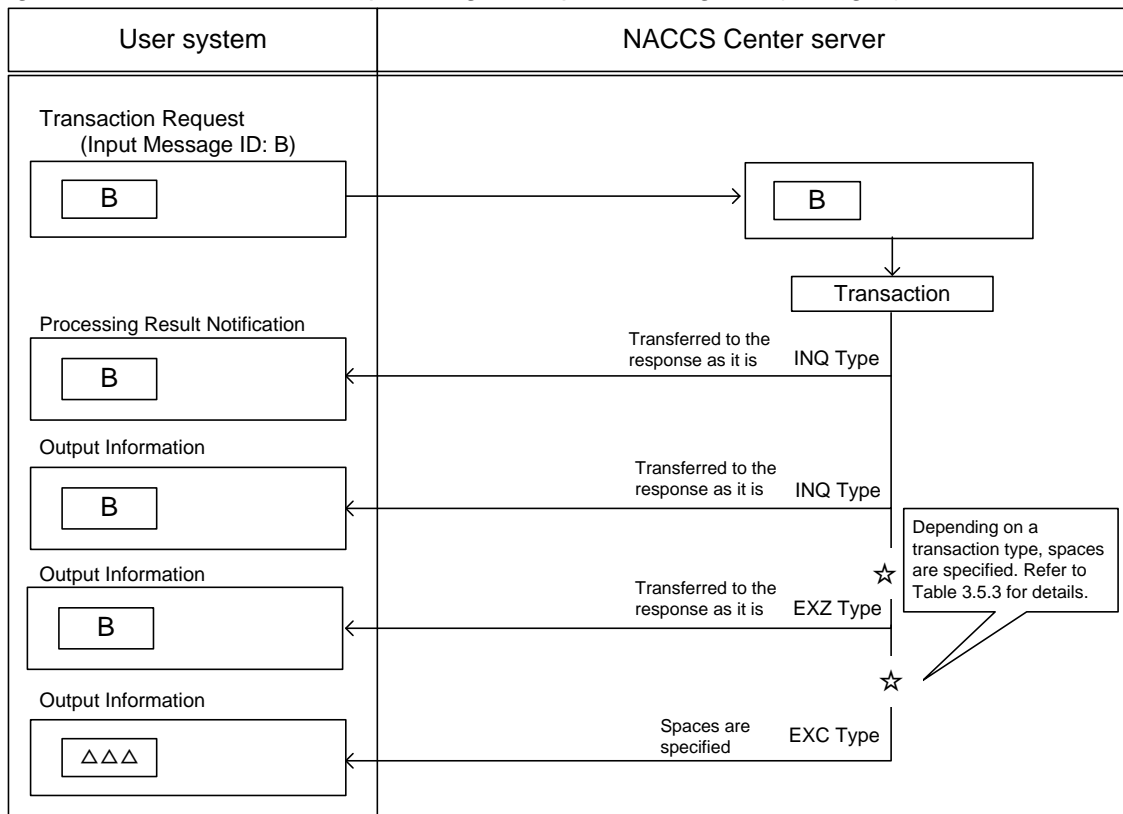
| User system | NACCS Center server |
|---|---|

Transaction Request
(Input Message ID: B)

B

B

Transaction

Processing Result Notification

Transferred to the response as it is

INQ Type

B

Output Information

Transferred to the response as it is

INQ Type

B

Depending on a transaction type, spaces are specified. Refer to Table 3.5.3 for details.

Output Information

☆

Transferred to the response as it is

EXZ Type

B

☆

Output Information

Spaces are specified

EXC Type

△△△